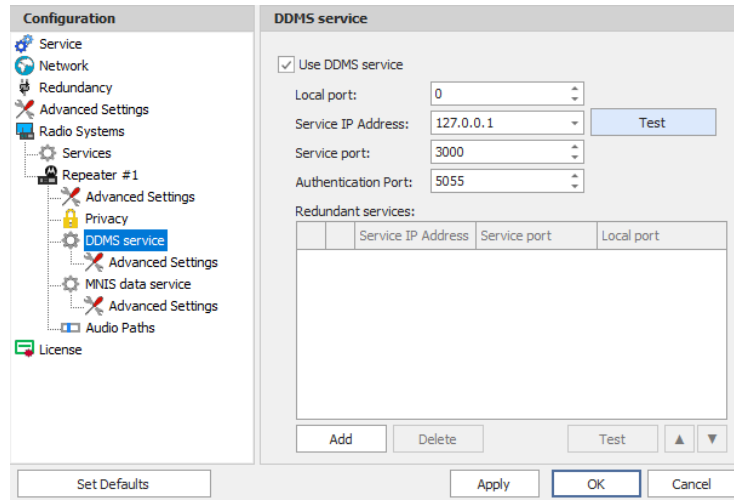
Configuration

Service
Network
Redundancy
Advanced Settings
Radio Systems
Services
Repeater #1
Advanced Settings
Privacy
DDMS service
Advanced Settings
MNIS data service
Advanced Settings
Audio Paths
License

DDMS service

Use DDMS service

Local port: 0
Service IP Address: 127.0.0.1
Test
Service port: 3000
Authentication Port: 5055

Redundant services:

| | | Service IP Address | Service port | Local port |
|---|---|---|---|---|

Add
Delete
Test
▲
▼

Set Defaults
Apply
OK
Cancel